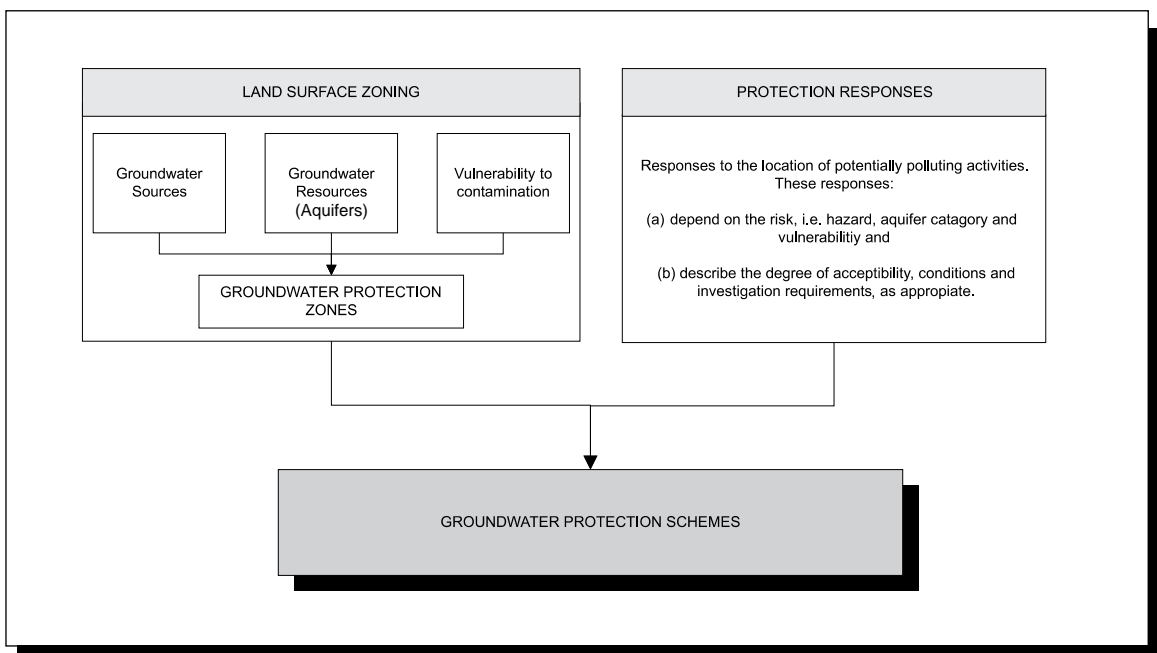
LAND SURFACE ZONING

Groundwater Sources

Groundwater Resources (Aquifers)

Vulnerability to contamination

GROUNDWATER PROTECTION ZONES

PROTECTION RESPONSES

Responses to the location of potentially polluting activities. These responses:

(a) depend on the risk, i.e. hazard, aquifer catagory and vulnerabilitiy and

(b) describe the degree of acceptibility, conditions and investigation requirements, as appropiate.

GROUNDWATER PROTECTION SCHEMES